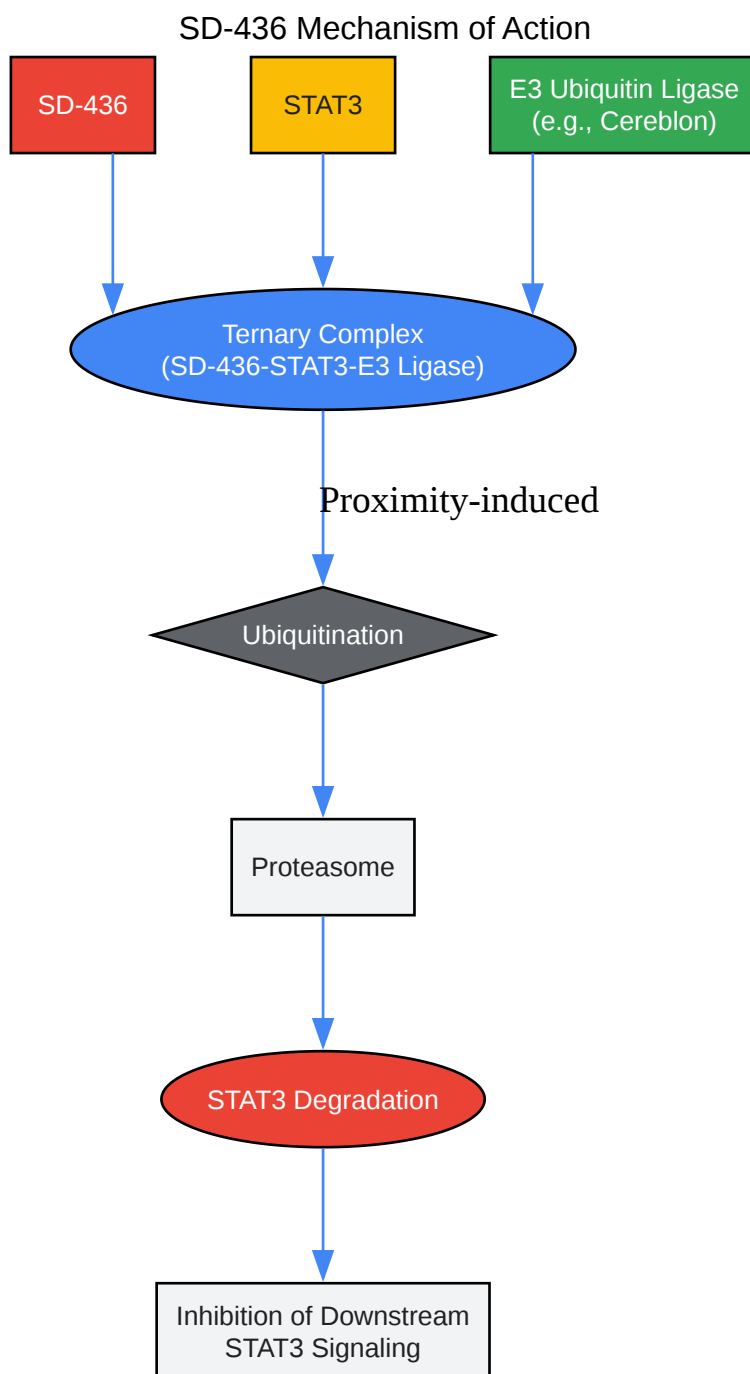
SD-436 Mechanism of Action

SD-436

STAT3

E3 Ubiquitin Ligase
(e.g., Cereblon)

Ternary Complex
(SD-436-STAT3-E3 Ligase)

Proximity-induced

Ubiquitination

Proteasome

STAT3 Degradation

Inhibition of Downstream
STAT3 Signaling